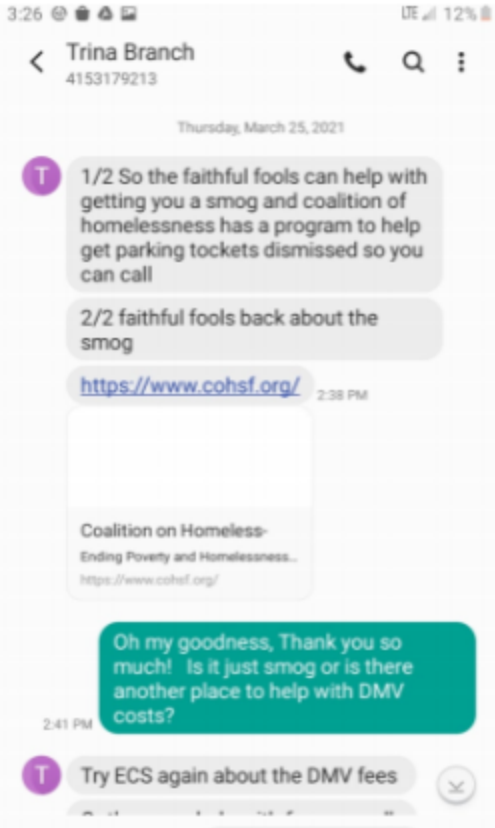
3:26 LTE 12%

Trina Branch
4153179213

Thursday, March 25, 2021

T

1/2 So the faithful fools can help with getting you a smog and coalition of homelessness has a program to help get parking tockets dismissed so you can call

2/2 faithful fools back about the smog

https://www.cohsf.org/ 2:38 PM

Coalition on Homeless-
Ending Poverty and Homelessness...
https://www.cohsf.org/

Oh my goodness, Thank you so much! Is it just smog or is there another place to help with DMV costs?

2:41 PM

T

Try ECS again about the DMV fees

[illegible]